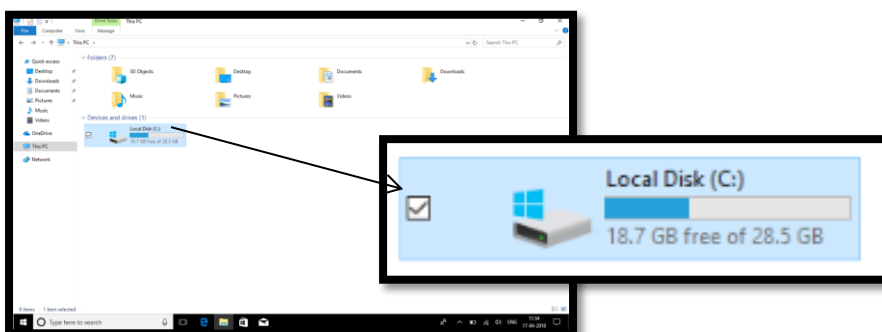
Drive Tools This PC
File Computer View Manage
← → ↑ This PC >
Search This PC
Quick access
Desktop
Downloads
Documents
Pictures
Music
Videos
OneDrive
This PC
Network
Folders (7)
3D Objects
Desktop
Documents
Downloads
Music
Pictures
Videos
Devices and drives (1)
Local Disk (C:)
18.7 GB free of 28.5 GB
8 items 1 item selected
Type here to search
ENG
11:34
17-04-2018

Local Disk (C:)
18.7 GB free of 28.5 GB